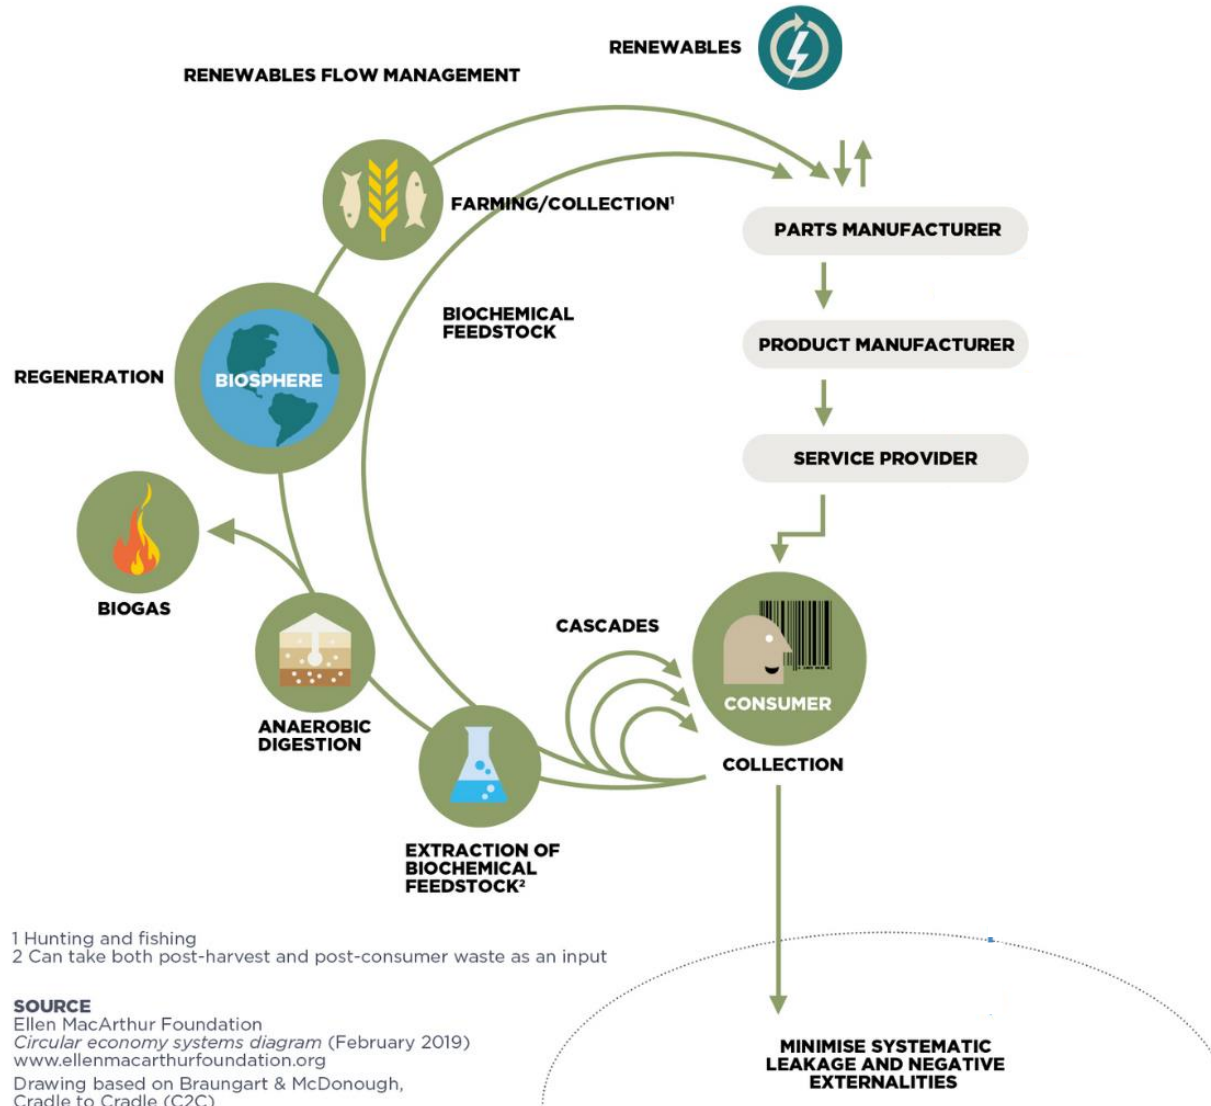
RENEWABLES

RENEWABLES FLOW MANAGEMENT

FARMING/COLLECTION¹

PARTS MANUFACTURER

BIOCHEMICAL FEEDSTOCK

PRODUCT MANUFACTURER

REGENERATION

BIOSPHERE

SERVICE PROVIDER

BIOGAS

CASCADES

CONSUMER

ANAEROBIC DIGESTION

COLLECTION

EXTRACTION OF BIOCHEMICAL FEEDSTOCK²

1 Hunting and fishing
2 Can take both post-harvest and post-consumer waste as an input

SOURCE
Ellen MacArthur Foundation
*Circular economy systems diagram* (February 2019)
www.ellenmacarthurfoundation.org
Drawing based on Braungart & McDonough, Cradle to Cradle (C2C)

MINIMISE SYSTEMATIC LEAKAGE AND NEGATIVE EXTERNALITIES